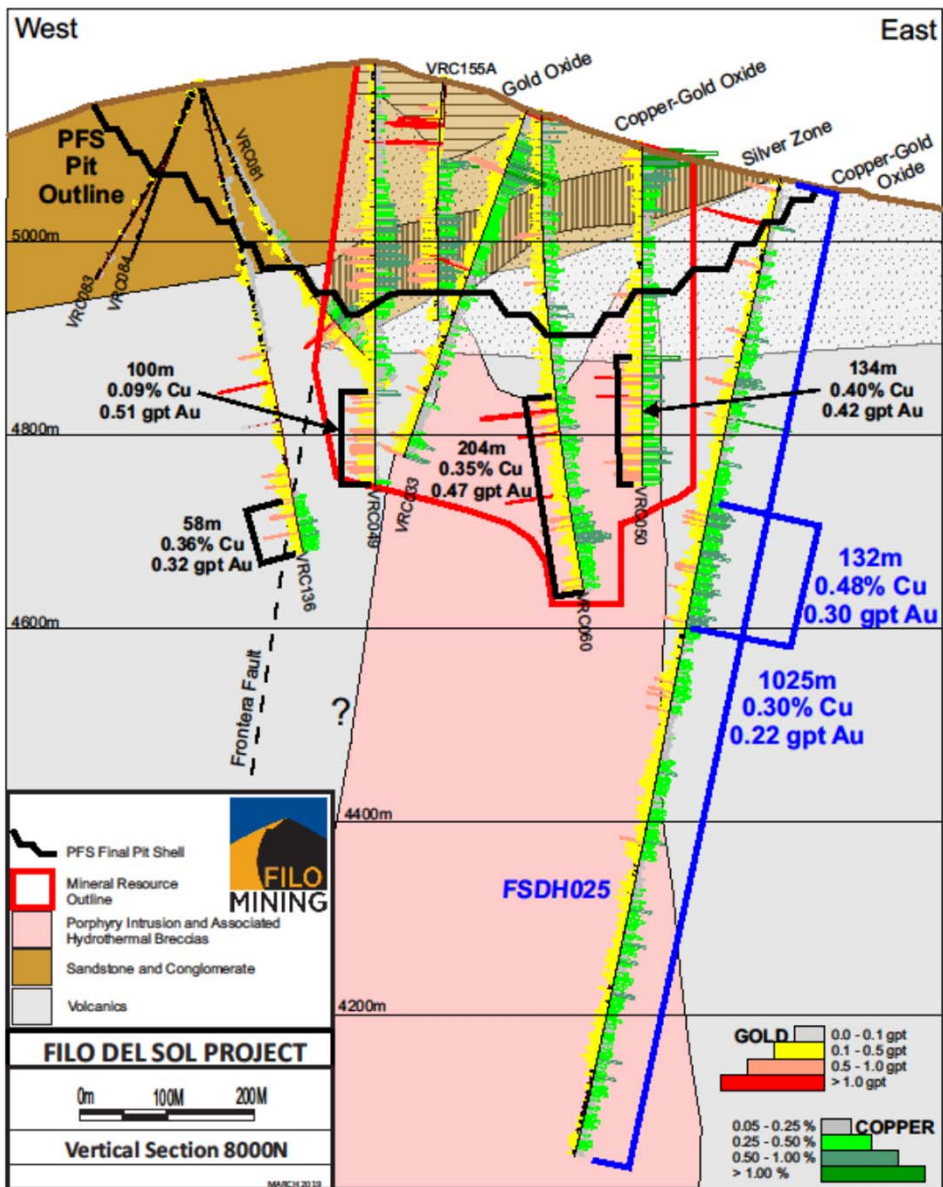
West

East

PFS Pit Outline

VRC155A

Gold Oxide

Copper-Gold Oxide

Silver Zone

Copper-Gold Oxide

VRC081

VRC083

VRC084

5000m

100m
0.09% Cu
0.51 gpt Au

134m
0.40% Cu
0.42 gpt Au

4800m

204m
0.35% Cu
0.47 gpt Au

VRC049

VRC033

VRC050

58m
0.36% Cu
0.32 gpt Au

VRC136

132m
0.48% Cu
0.30 gpt Au

VRC060

4600m

Frontera Fault

?

1025m
0.30% Cu
0.22 gpt Au

4400m

PFS Final Pit Shell

Mineral Resource Outline

Porphyry Intrusion and Associated Hydrothermal Breccias

Sandstone and Conglomerate

Volcanics

FILO MINING

FSDH025

4200m

FILO DEL SOL PROJECT

0m 100M 200M

Vertical Section 8000N

MARCH 2019

GOLD
0.0 - 0.1 gpt
0.1 - 0.5 gpt
0.5 - 1.0 gpt
> 1.0 gpt

COPPER
0.05 - 0.25 %
0.25 - 0.50 %
0.50 - 1.00 %
> 1.00 %